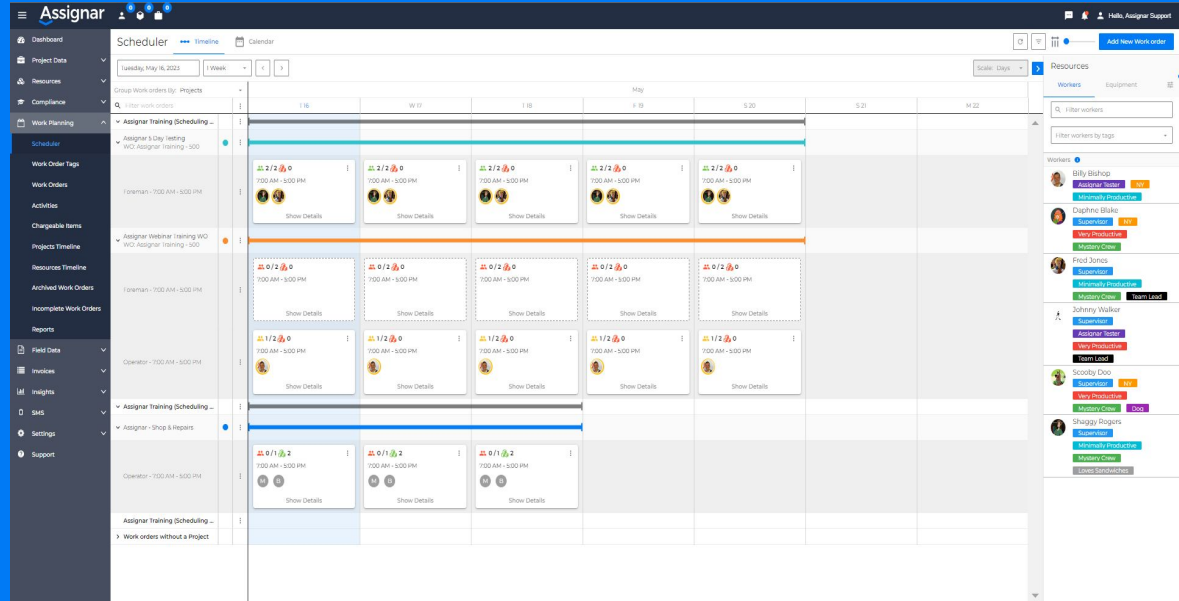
Assignar

Hello, Assignar Support

Dashboard
Project Data
Resources
Compliance
Work Planning
Scheduler
Work Order Tags
Work Orders
Activities
Chargeable Items
Projects Timeline
Resources Timeline
Archived Work Orders
Incomplete Work Orders
Reports
Field Data
Invoices
Insights
SMS
Settings
Support

Scheduler Timeline Calendar

Add New Work order

Tuesday, May 16, 2023 1 Week

Scale: Days

Group Work orders by: Projects

Filter work orders

May

T 16 | W 17 | T 18 | F 19 | S 20 | S 21 | M 22

Assignar Training (Scheduling ...

Assignar 5 Day Testing
WO: Assignar Training - 500

Foreman - 7:00 AM - 5:00 PM

2 / 2 0
7:00 AM - 5:00 PM
Show Details

2 / 2 0
7:00 AM - 5:00 PM
Show Details

2 / 2 0
7:00 AM - 5:00 PM
Show Details

2 / 2 0
7:00 AM - 5:00 PM
Show Details

2 / 2 0
7:00 AM - 5:00 PM
Show Details

Assignar Webinar Training WO
WO: Assignar Training - 500

Foreman - 7:00 AM - 5:00 PM

0 / 2 0
7:00 AM - 5:00 PM
Show Details

0 / 2 0
7:00 AM - 5:00 PM
Show Details

0 / 2 0
7:00 AM - 5:00 PM
Show Details

0 / 2 0
7:00 AM - 5:00 PM
Show Details

0 / 2 0
7:00 AM - 5:00 PM
Show Details

Operator - 7:00 AM - 5:00 PM

1 / 2 0
7:00 AM - 5:00 PM
Show Details

1 / 2 0
7:00 AM - 5:00 PM
Show Details

1 / 2 0
7:00 AM - 5:00 PM
Show Details

1 / 2 0
7:00 AM - 5:00 PM
Show Details

1 / 2 0
7:00 AM - 5:00 PM
Show Details

Assignar Training (Scheduling ...

Assignar - Shop & Repairs

Operator - 7:00 AM - 5:00 PM

0 / 1 2
7:00 AM - 5:00 PM
M B
Show Details

0 / 1 2
7:00 AM - 5:00 PM
M B
Show Details

0 / 1 2
7:00 AM - 5:00 PM
M B
Show Details

Assignar Training (Scheduling ...

Work orders without a Project

Resources
Workers Equipment

Filter workers

Filter workers by tags

Workers

Billy Bishop
Assignar Tester NY
Minimally Productive

Daphne Blake
Supervisor NY
Very Productive
Mystery Crew

Fred Jones
Supervisor
Minimally Productive
Mystery Crew Team Lead

Johnny Walker
Supervisor
Assignar Tester
Very Productive
Team Lead

Scooby Doo
Supervisor NY
Very Productive
Mystery Crew Dog

Shaggy Rogers
Supervisor
Minimally Productive
Mystery Crew
Loves Sandwiches